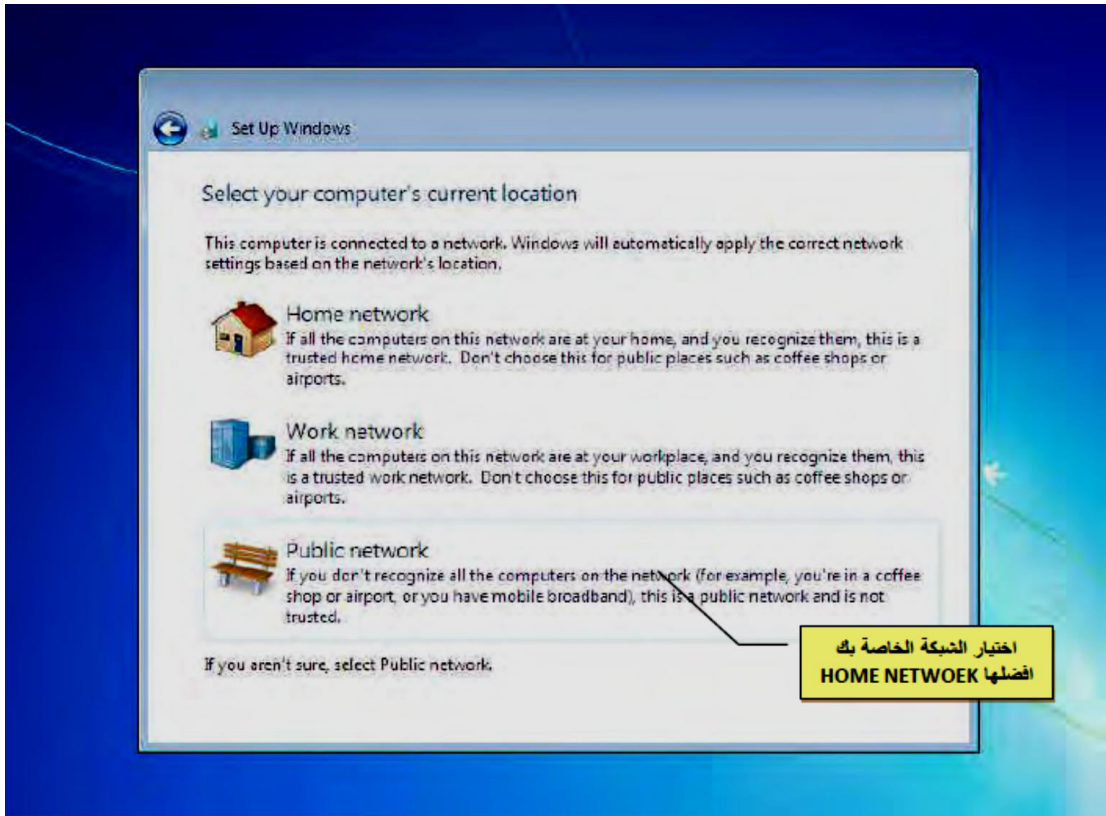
Set Up Windows

Select your computer's current location

This computer is connected to a network. Windows will automatically apply the correct network settings based on the network's location.

Home network
If all the computers on this network are at your home, and you recognize them, this is a trusted home network. Don't choose this for public places such as coffee shops or airports.

Work network
If all the computers on this network are at your workplace, and you recognize them, this is a trusted work network. Don't choose this for public places such as coffee shops or airports.

Public network
If you don't recognize all the computers on the network (for example, you're in a coffee shop or airport, or you have mobile broadband), this is a public network and is not trusted.

If you aren't sure, select Public network.

اختيار الشبكة الخاصة بك
افضلها HOME NETWOEK